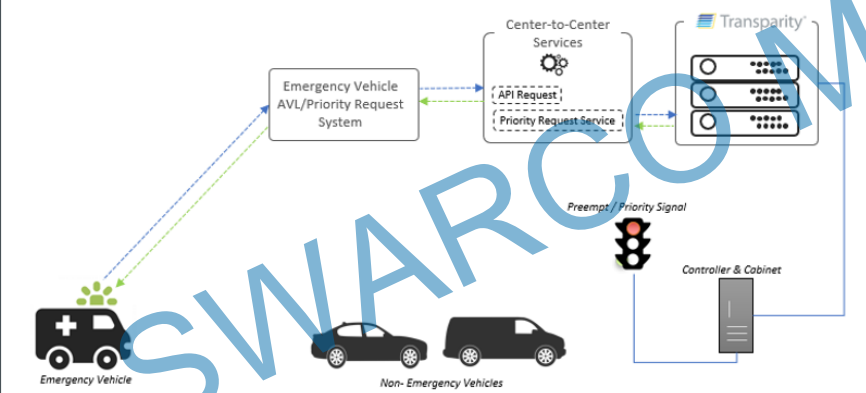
Center-to-Center Services

Transparity

Emergency Vehicle AVL/Priority Request System

API Request

Priority Request Service

SWARCO M

Preempt / Priority Signal

Controller & Cabinet

Emergency Vehicle

Non- Emergency Vehicles